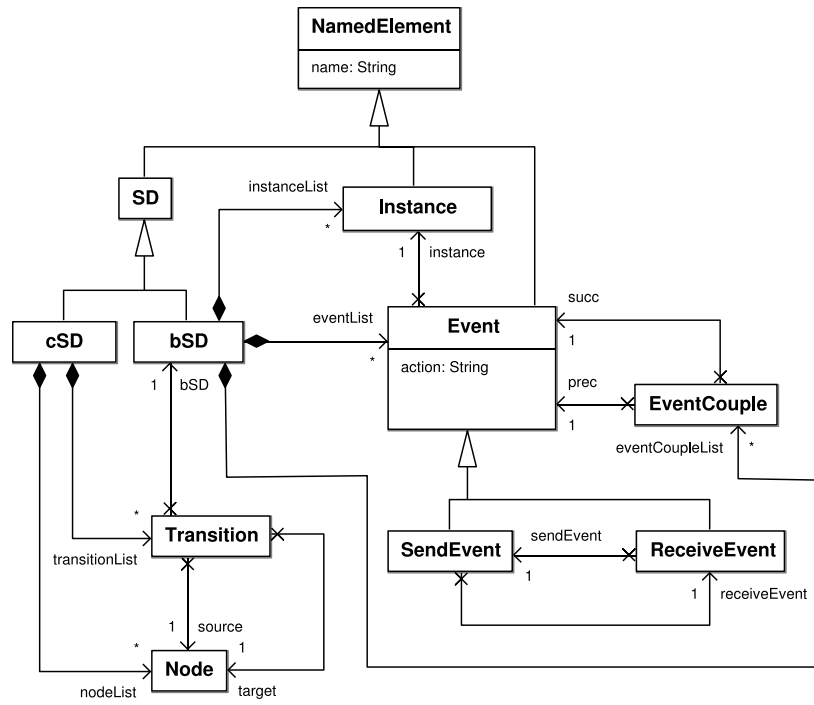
NamedElement
name: String
SD
instanceList
*
Instance
1
instance
cSD
bSD
eventList
*
Event
action: String
succ
1
prec
1
EventCouple
eventCoupleList
*
1
bSD
*
Transition
transitionList
SendEvent
sendEvent
1
ReceiveEvent
1
receiveEvent
1
source
*
1
Node
nodeList
target